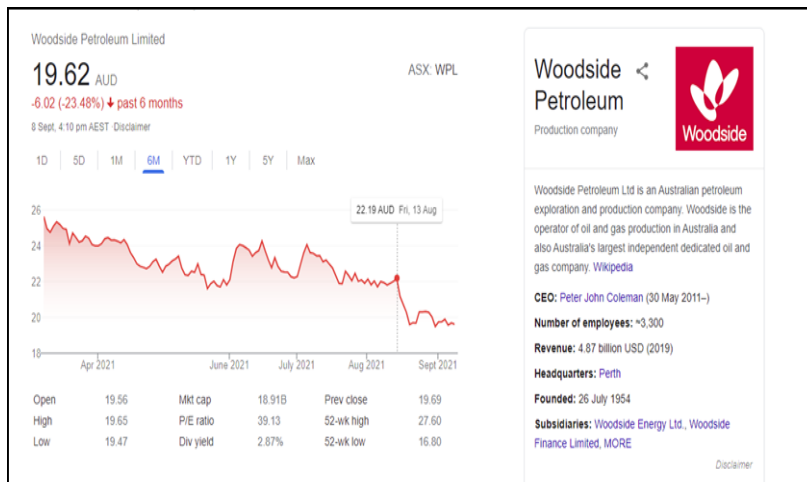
Woodside Petroleum Limited

19.62 AUD

ASX: WPL

-6.02 (-23.48%) ↓ past 6 months

8 Sept, 4:10 pm AEST · Disclaimer

1D 5D 1M 6M YTD 1Y 5Y Max

22.19 AUD Fri, 13 Aug

26
24
22
20
18

Apr 2021 June 2021 July 2021 Aug 2021 Sept 2021

| Open | 19.56 | Mkt cap | 18.91B | Prev close | 19.69 |
|---|---|---|---|---|---|
| High | 19.65 | P/E ratio | 39.13 | 52-wk high | 27.60 |
| Low | 19.47 | Div yield | 2.87% | 52-wk low | 16.80 |

Woodside Petroleum

Production company

Woodside

Woodside Petroleum Ltd is an Australian petroleum exploration and production company. Woodside is the operator of oil and gas production in Australia and also Australia's largest independent dedicated oil and gas company. Wikipedia

CEO: Peter John Coleman (30 May 2011–)

Number of employees: ~3,300

Revenue: 4.87 billion USD (2019)

Headquarters: Perth

Founded: 26 July 1954

Subsidiaries: Woodside Energy Ltd., Woodside Finance Limited, MORE

Disclaimer